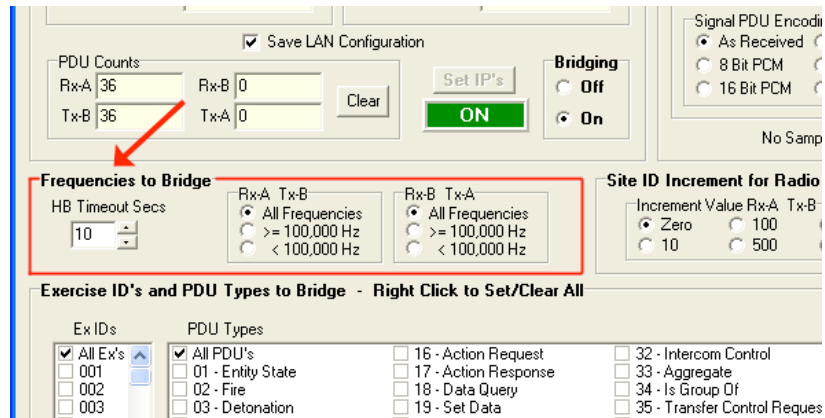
Save LAN Configuration

PDU Counts
Rx-A 36
Rx-B 0
Tx-B 36
Tx-A 0
Clear
Set IP's
ON
Bridging
Off
On

Signal PDU Encodin
As Received
8 Bit PCM
16 Bit PCM
No Samp

Frequencies to Bridge
HB Timeout Secs
10
Rx-A Tx-B
All Frequencies
>= 100,000 Hz
< 100,000 Hz
Rx-B Tx-A
All Frequencies
>= 100,000 Hz
< 100,000 Hz

Site ID Increment for Radio
Increment Value Rx-A Tx-B
Zero
100
10
500

Exercise ID's and PDU Types to Bridge - Right Click to Set/Clear All

Ex IDs
All Ex's
001
002
003

PDU Types
All PDU's
01 - Entity State
02 - Fire
03 - Detonation
16 - Action Request
17 - Action Response
18 - Data Query
19 - Set Data
32 - Intercom Control
33 - Aggregate
34 - Is Group Of
35 - Transfer Control Reques